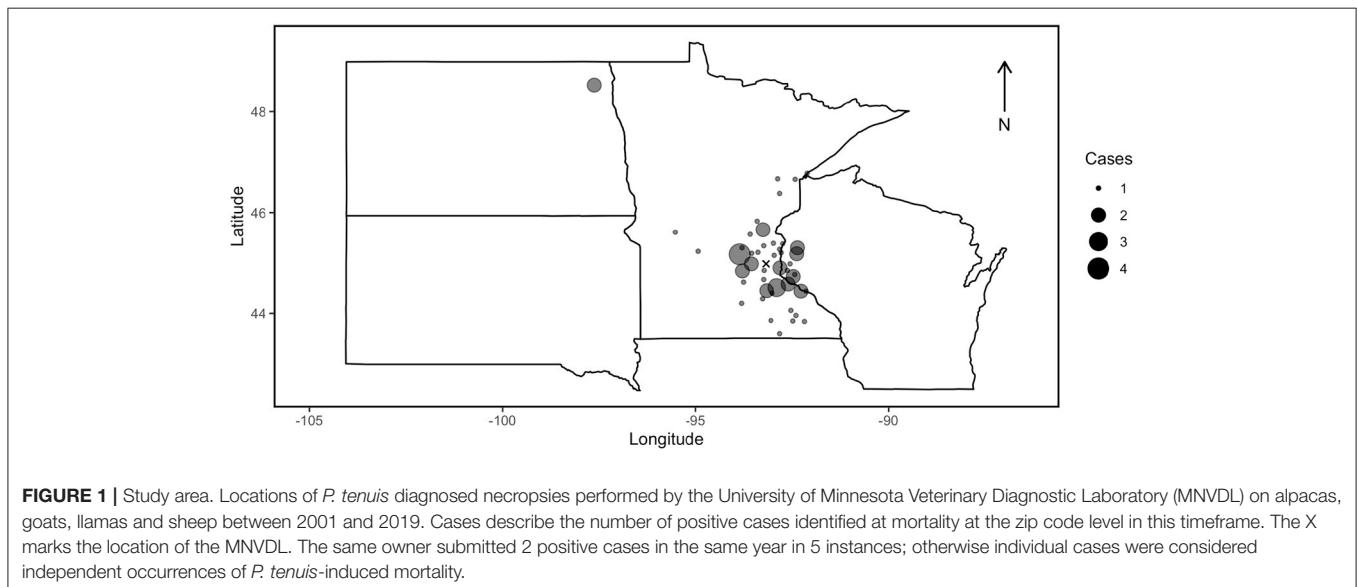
48

46

44

Latitude

-105

-100

-95

-90

Longitude

N

Cases

1

2

3

4

×

**FIGURE 1 |** Study area. Locations of *P. tenuis* diagnosed necropsies performed by the University of Minnesota Veterinary Diagnostic Laboratory (MNVDL) on alpacas, goats, llamas and sheep between 2001 and 2019. Cases describe the number of positive cases identified at mortality at the zip code level in this timeframe. The X marks the location of the MNVDL. The same owner submitted 2 positive cases in the same year in 5 instances; otherwise individual cases were considered independent occurrences of *P. tenuis*-induced mortality.